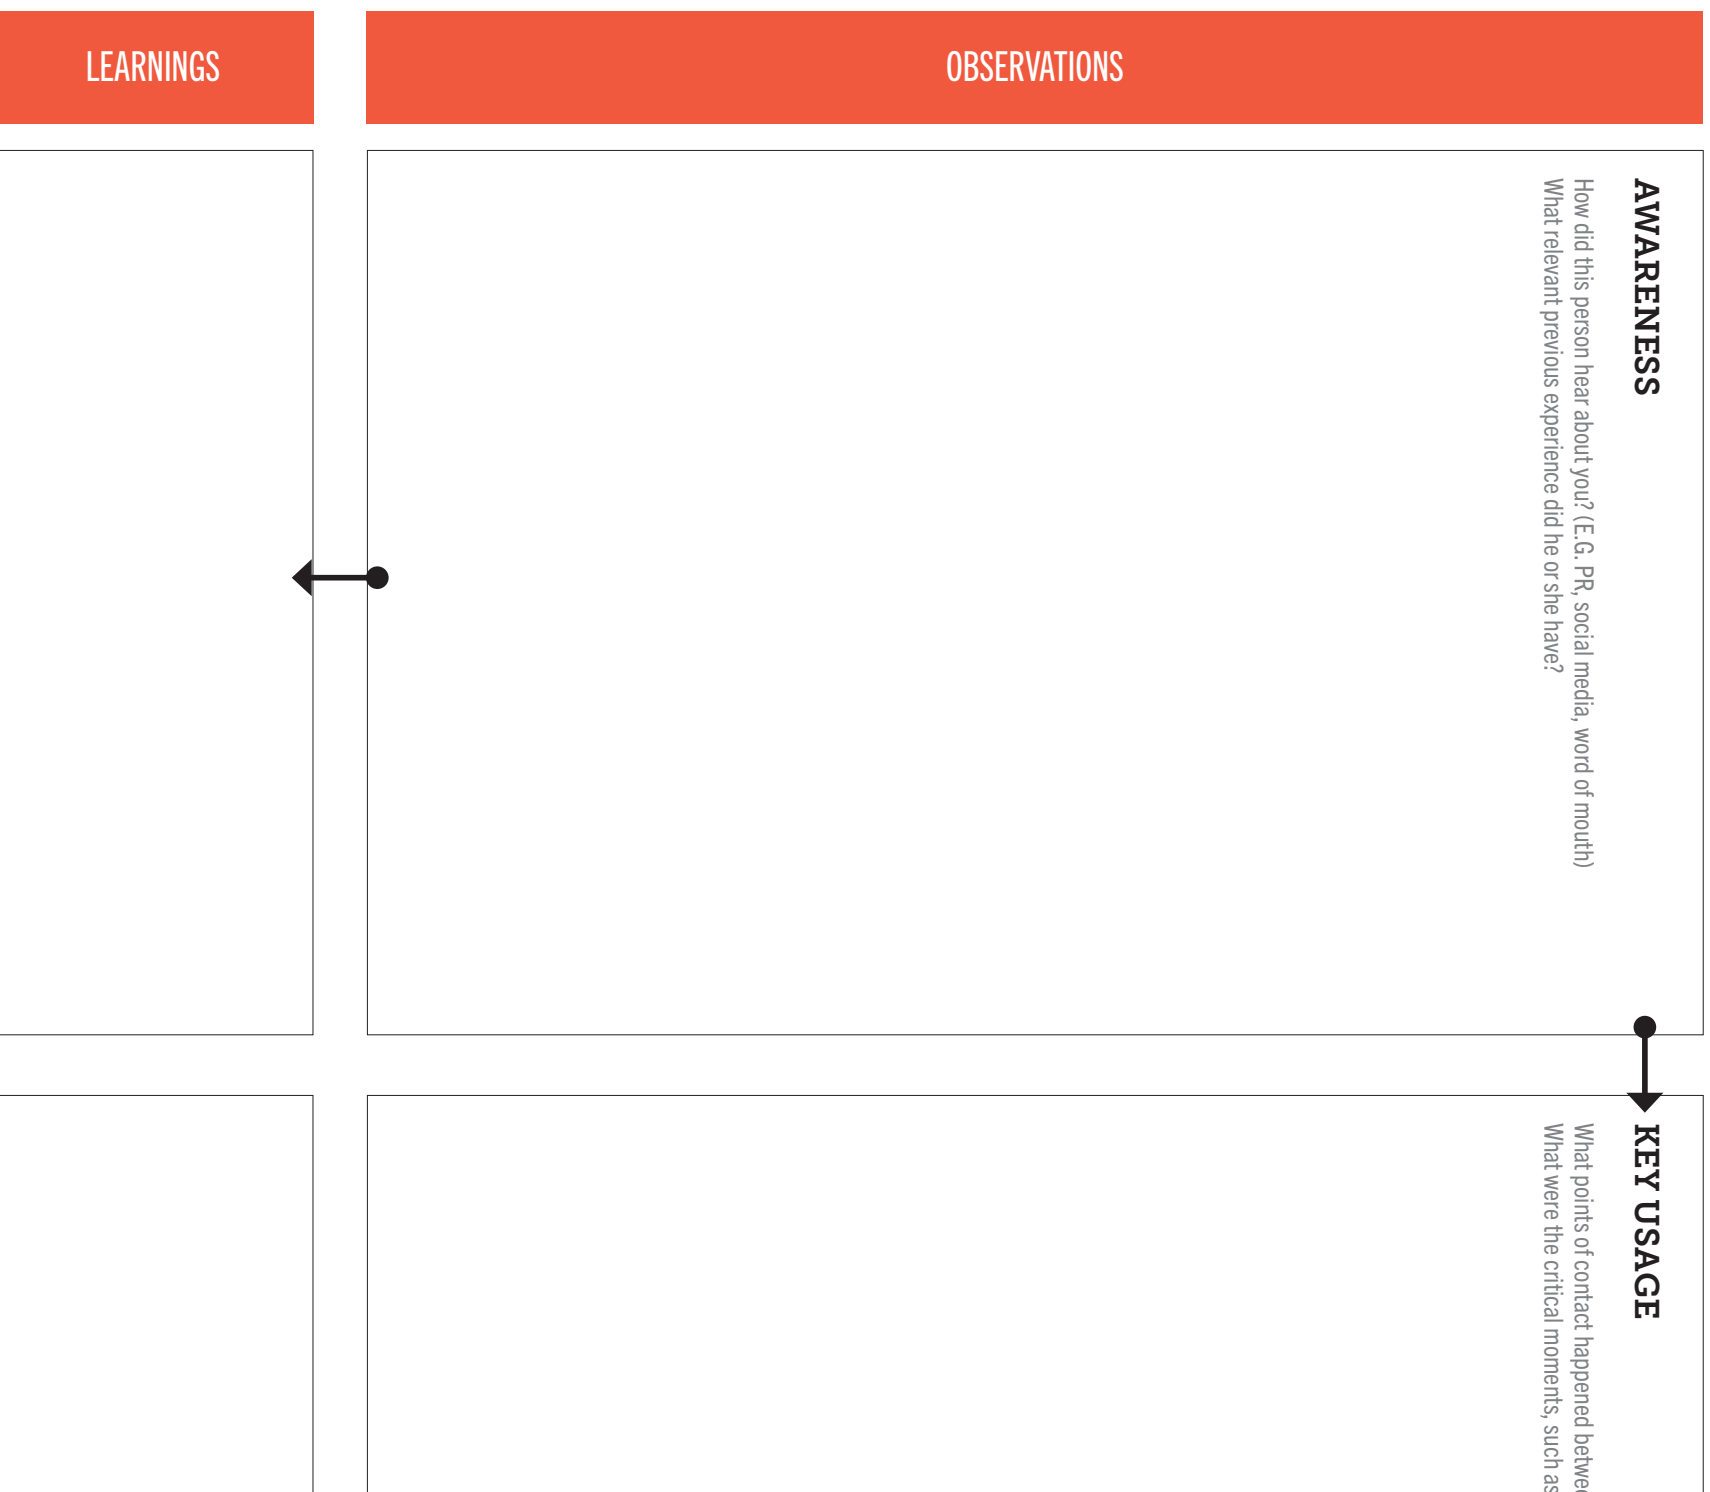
LEARNINGS

OBSERVATIONS

AWARENESS

How did this person hear about you? (E.G. PR, social media, word of mouth)
What relevant previous experience did he or she have?

KEY USAGE

What points of contact happened betwe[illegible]
What were the critical moments, such as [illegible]